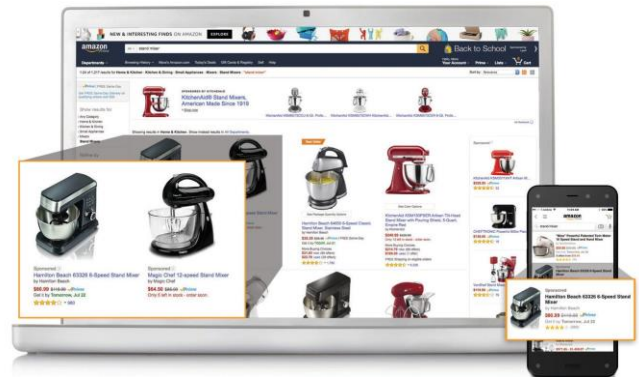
NEW & INTERESTING FINDS ON amazon EXPLORE

amazon

stand mixer

Back to School

Departments

SPONSORED BY KITCHENAID
KitchenAid® Stand Mixers, American Made Since 1919
› Shop now

Sponsored
Hamilton Beach 63326 6-Speed Stand Mixer
by Hamilton Beach
$80.00 $119.99 ✓Prime
Get it by Tomorrow, Jul 22
★★★★☆ 993

Sponsored
Magic Chef 12-speed Stand Mixer
by Magic Chef
$64.50 $89.99 ✓Prime
Only 5 left in stock - order soon.

amazon

Sponsored
Hamilton Beach 63326 6-Speed Stand Mixer
$80.00 $119.99 ✓Prime
Get it by Tomorrow, Jul 22
★★★★☆ (993)